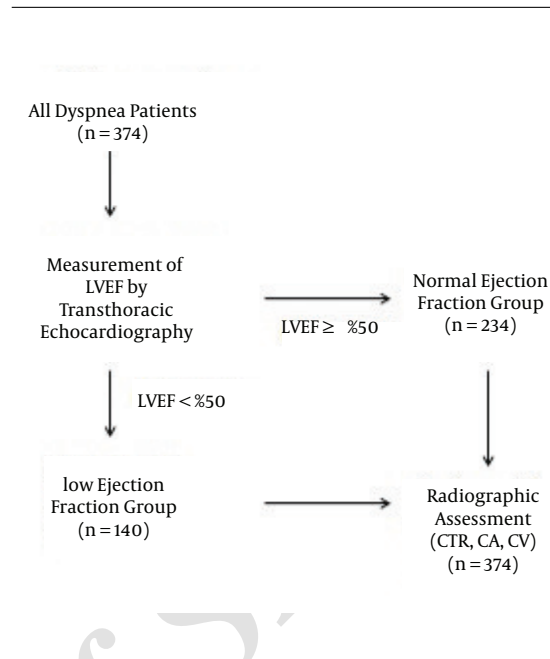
All Dyspnea Patients
(n = 374)

Measurement of LVEF by Transthoracic Echocardiography

LVEF ≥ %50

Normal Ejection Fraction Group
(n = 234)

LVEF < %50

low Ejection Fraction Group
(n = 140)

Radiographic Assessment
(CTR, CA, CV)
(n = 374)